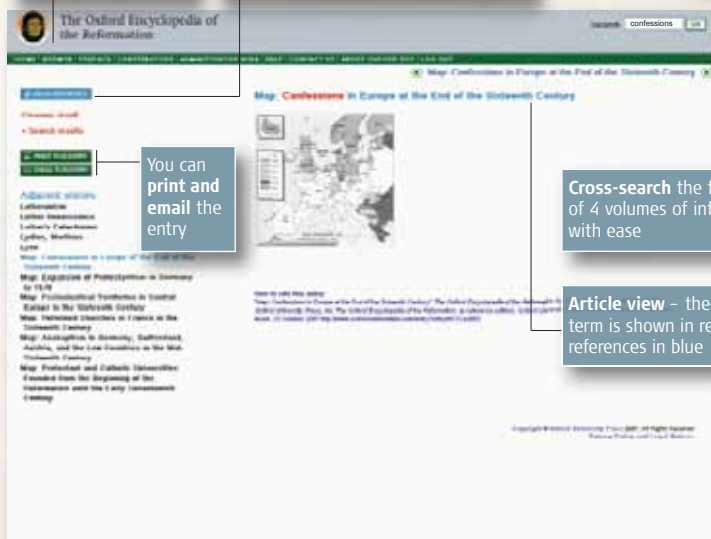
The Oxford Encyclopedia of the Reformation

confessions

Map: Confessions in Europe at the End of the Sixteenth Century

Map: Confessions in Europe at the End of the Sixteenth Century

• Search results

You can **print and email** the entry

Adjacent entries
Lutheranism
Luther Renaissance
Luther's Catechisms
Lydius, Martinus
Lyon
Map: Confessions in Europe at the End of the Sixteenth Century
Map: Expansion of Protestantism in Germany to 1570
Map: Ecclesiastical Territories in Central Europe in the Sixteenth Century
Map: Reformed Churches in France in the Sixteenth Century
Map: Anabaptists in Germany, Switzerland, Austria, and the Low Countries in the Mid-Sixteenth Century
Map: Protestant and Catholic Universities Founded from the Beginning of the Reformation until the Early Seventeenth Century

**Cross-search** the t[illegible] of 4 volumes of inf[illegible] with ease

**Article view** – the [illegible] term is shown in re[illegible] references in blue

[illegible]